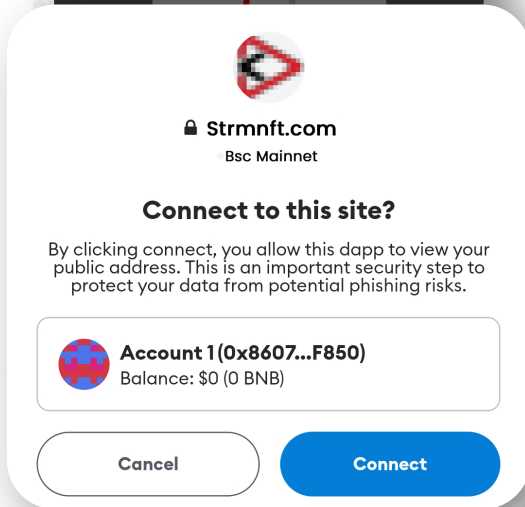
Strmnft.com

Bsc Mainnet

Connect to this site?

By clicking connect, you allow this dapp to view your public address. This is an important security step to protect your data from potential phishing risks.

Account 1(0x8607...F850)
Balance: $0 (0 BNB)

Cancel

Connect